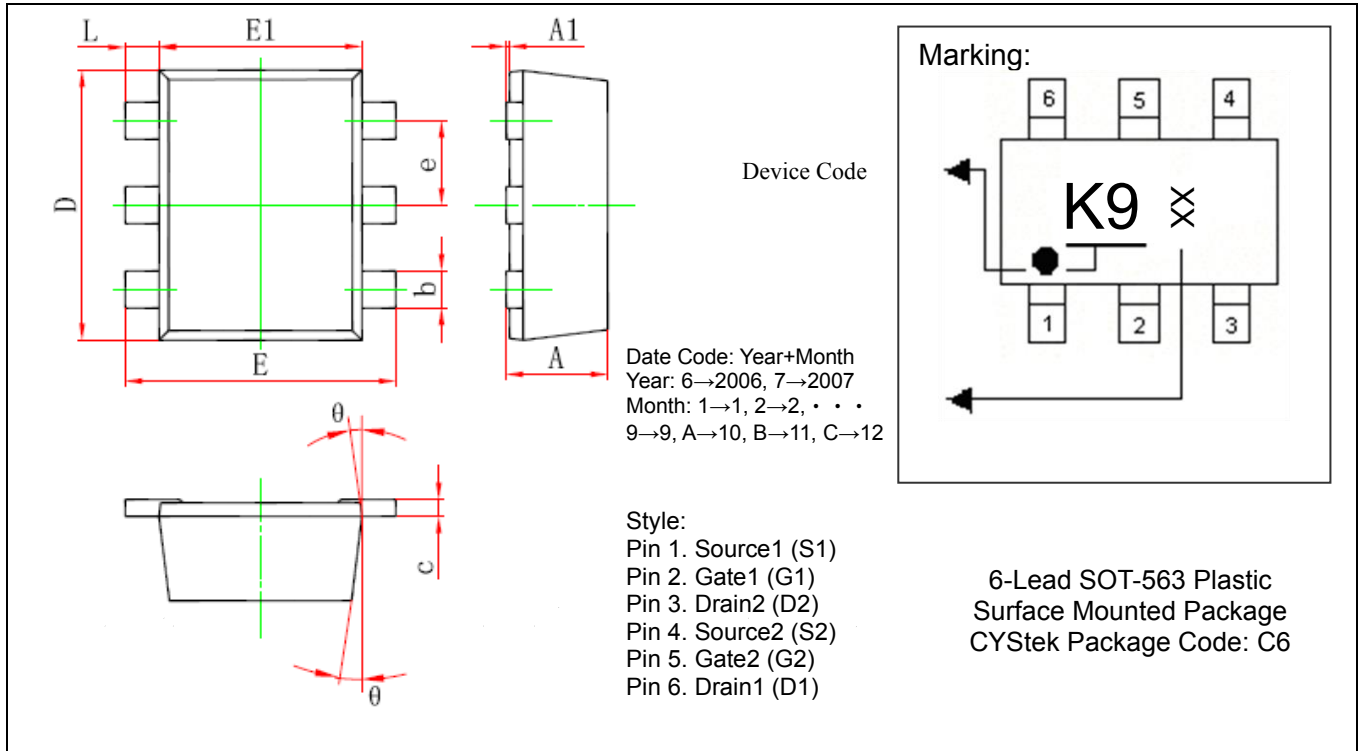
L E1 A1

D e b E A

θ c θ

Marking:

6 5 4

Device Code

K9 XX

1 2 3

Date Code: Year+Month
Year: 6→2006, 7→2007
Month: 1→1, 2→2, ・・・
9→9, A→10, B→11, C→12

Style:
Pin 1. Source1 (S1)
Pin 2. Gate1 (G1)
Pin 3. Drain2 (D2)
Pin 4. Source2 (S2)
Pin 5. Gate2 (G2)
Pin 6. Drain1 (D1)

6-Lead SOT-563 Plastic
Surface Mounted Package
CYStek Package Code: C6